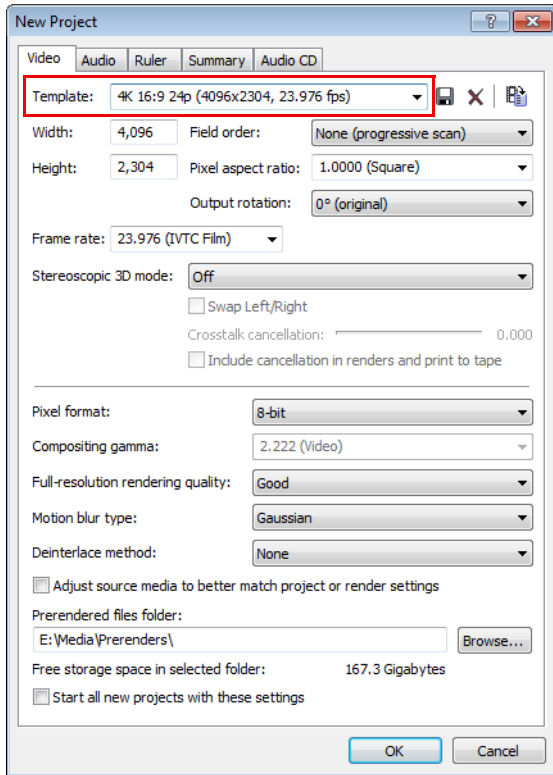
New Project

? X

Video | Audio | Ruler | Summary | Audio CD

Template: 4K 16:9 24p (4096x2304, 23.976 fps)

Width: 4,096

Field order: None (progressive scan)

Height: 2,304

Pixel aspect ratio: 1.0000 (Square)

Output rotation: 0° (original)

Frame rate: 23.976 (IVTC Film)

Stereoscopic 3D mode: Off

Swap Left/Right

Crosstalk cancellation: 0.000

Include cancellation in renders and print to tape

Pixel format: 8-bit

Compositing gamma: 2.222 (Video)

Full-resolution rendering quality: Good

Motion blur type: Gaussian

Deinterlace method: None

Adjust source media to better match project or render settings

Prerendered files folder:

E:\Media\Prerenders\

Browse...

Free storage space in selected folder: 167.3 Gigabytes

Start all new projects with these settings

OK

Cancel